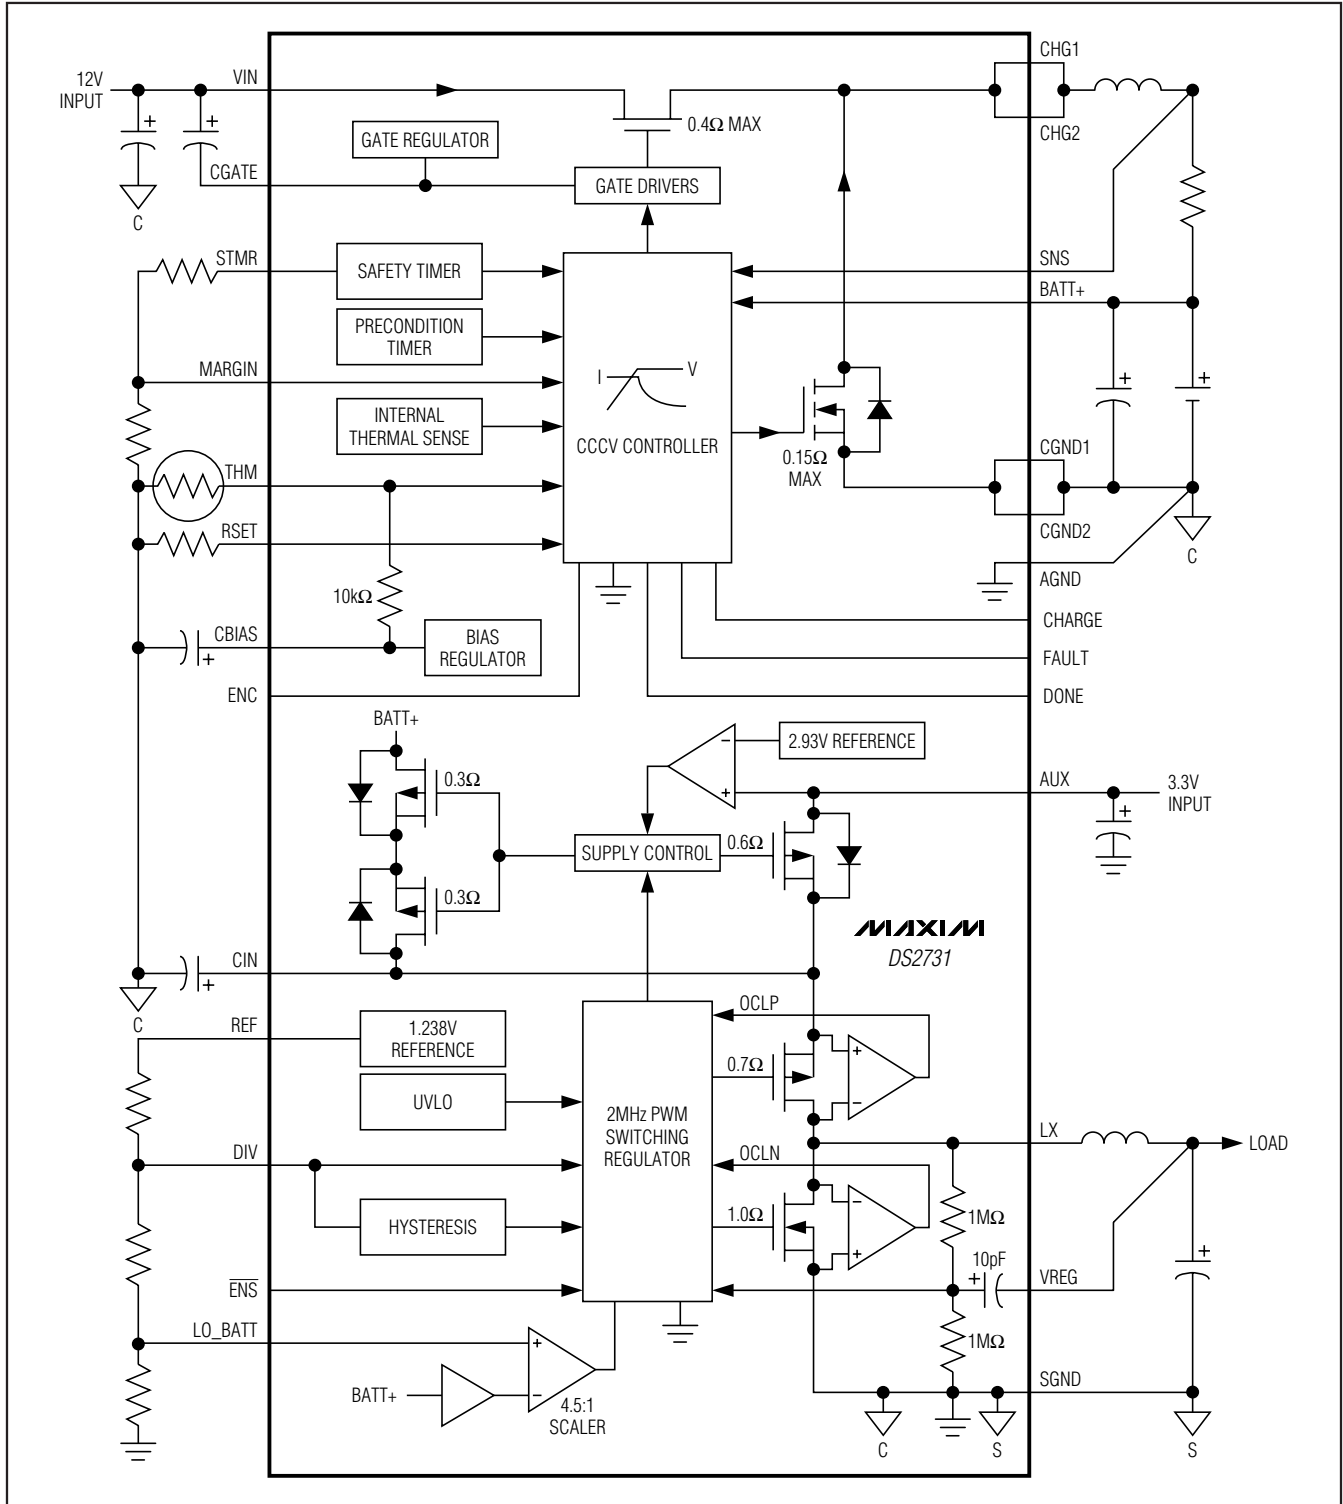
12V INPUT
+
+
C
VIN
CGATE
GATE REGULATOR
$0.4\Omega$ MAX
GATE DRIVERS
CHG1
CHG2
STMR
SAFETY TIMER
PRECONDITION TIMER
MARGIN
INTERNAL THERMAL SENSE
I
V
CCCV CONTROLLER
THM
RSET
SNS
BATT+
+
+
$0.15\Omega$ MAX
CGND1
CGND2
C
AGND
$10k\Omega$
CBIAS
+
BIAS REGULATOR
ENC
CHARGE
FAULT
DONE
BATT+
$0.3\Omega$
$0.3\Omega$
2.93V REFERENCE
SUPPLY CONTROL
$0.6\Omega$
AUX
3.3V INPUT
+
MAXIM
DS2731
CIN
+
C
REF
1.238V REFERENCE
UVLO
OCLP
$0.7\Omega$
2MHz PWM SWITCHING REGULATOR
DIV
HYSTERESIS
OCLN
$1.0\Omega$
LX
LOAD
$1M\Omega$
10pF
+
VREG
+
$\overline{ENS}$
$1M\Omega$
LO_BATT
+
BATT+
4.5:1 SCALER
SGND
C
S
S